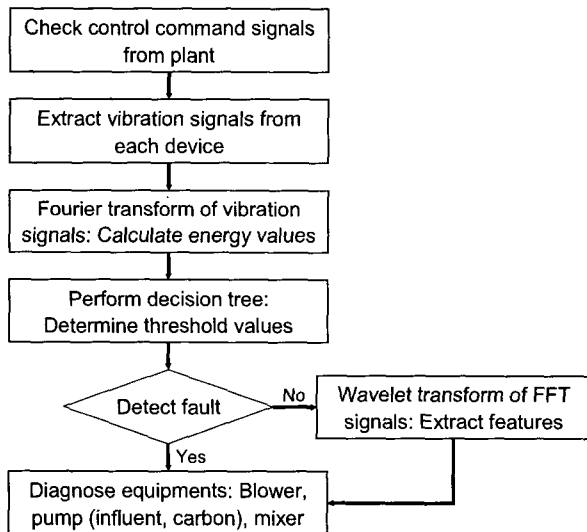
Check control command signals from plant

Extract vibration signals from each device

Fourier transform of vibration signals: Calculate energy values

Perform decision tree: Determine threshold values

Detect fault

No

Wavelet transform of FFT signals: Extract features

Yes

Diagnose equipments: Blower, pump (influent, carbon), mixer